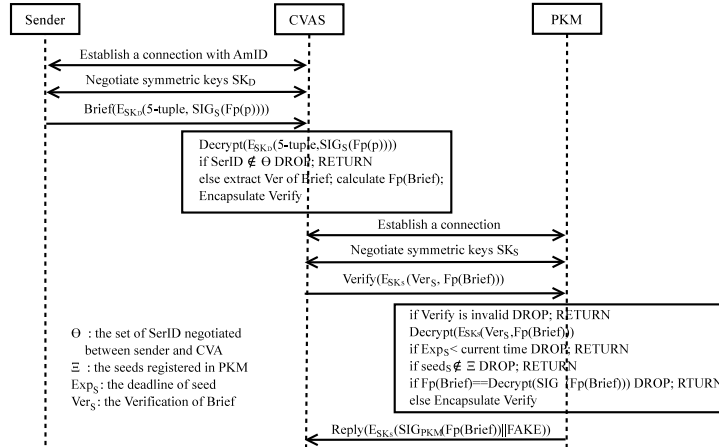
Sender

CVAS

PKM

Establish a connection with AmID

Negotiate symmetric keys $SK_D$

Brief($E_{SK_D}$(5-tuple, $SIG_S(Fp(p))$))

Decrypt($E_{SK_D}$(5-tuple,$SIG_S(Fp(p))$))
if SerID $\notin \Theta$ DROP; RETURN
else extract Ver of Brief; calculate Fp(Brief);
Encapsulate Verify

Establish a connection

Negotiate symmetric keys $SK_S$

Verify($E_{SK_S}$($Ver_S$, Fp(Brief)))

$\Theta$ : the set of SerID negotiated between sender and CVA
$\Xi$ : the seeds registered in PKM
$Exp_S$: the deadline of seed
$Ver_S$: the Verification of Brief

if Verify is invalid DROP; RETURN
Decrypt($E_{SK_S}$($Ver_S$,Fp(Brief)))
if $Exp_S$< current time DROP; RETURN
if $seed_S \notin \Xi$ DROP; RETURN
if Fp(Brief)==Decrypt(SIG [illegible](Fp(Brief))) DROP; RTURN
else Encapsulate Verify

Reply($E_{SK_S}$($SIG_{PKM}$(Fp(Brief))||FAKE))